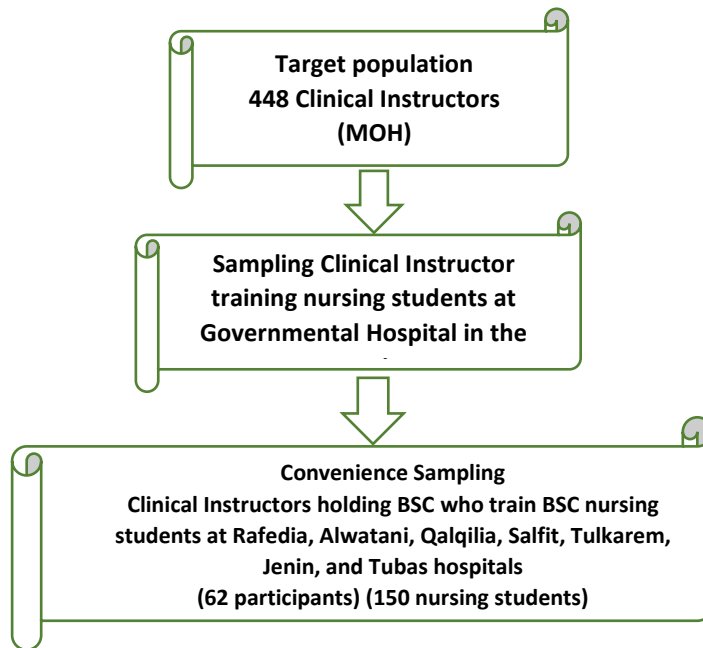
Target population
448 Clinical Instructors
(MOH)

Sampling Clinical Instructor training nursing students at Governmental Hospital in the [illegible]

Convenience Sampling
Clinical Instructors holding BSC who train BSC nursing students at Rafedia, Alwatani, Qalqilia, Salfit, Tulkarem, Jenin, and Tubas hospitals
(62 participants) (150 nursing students)